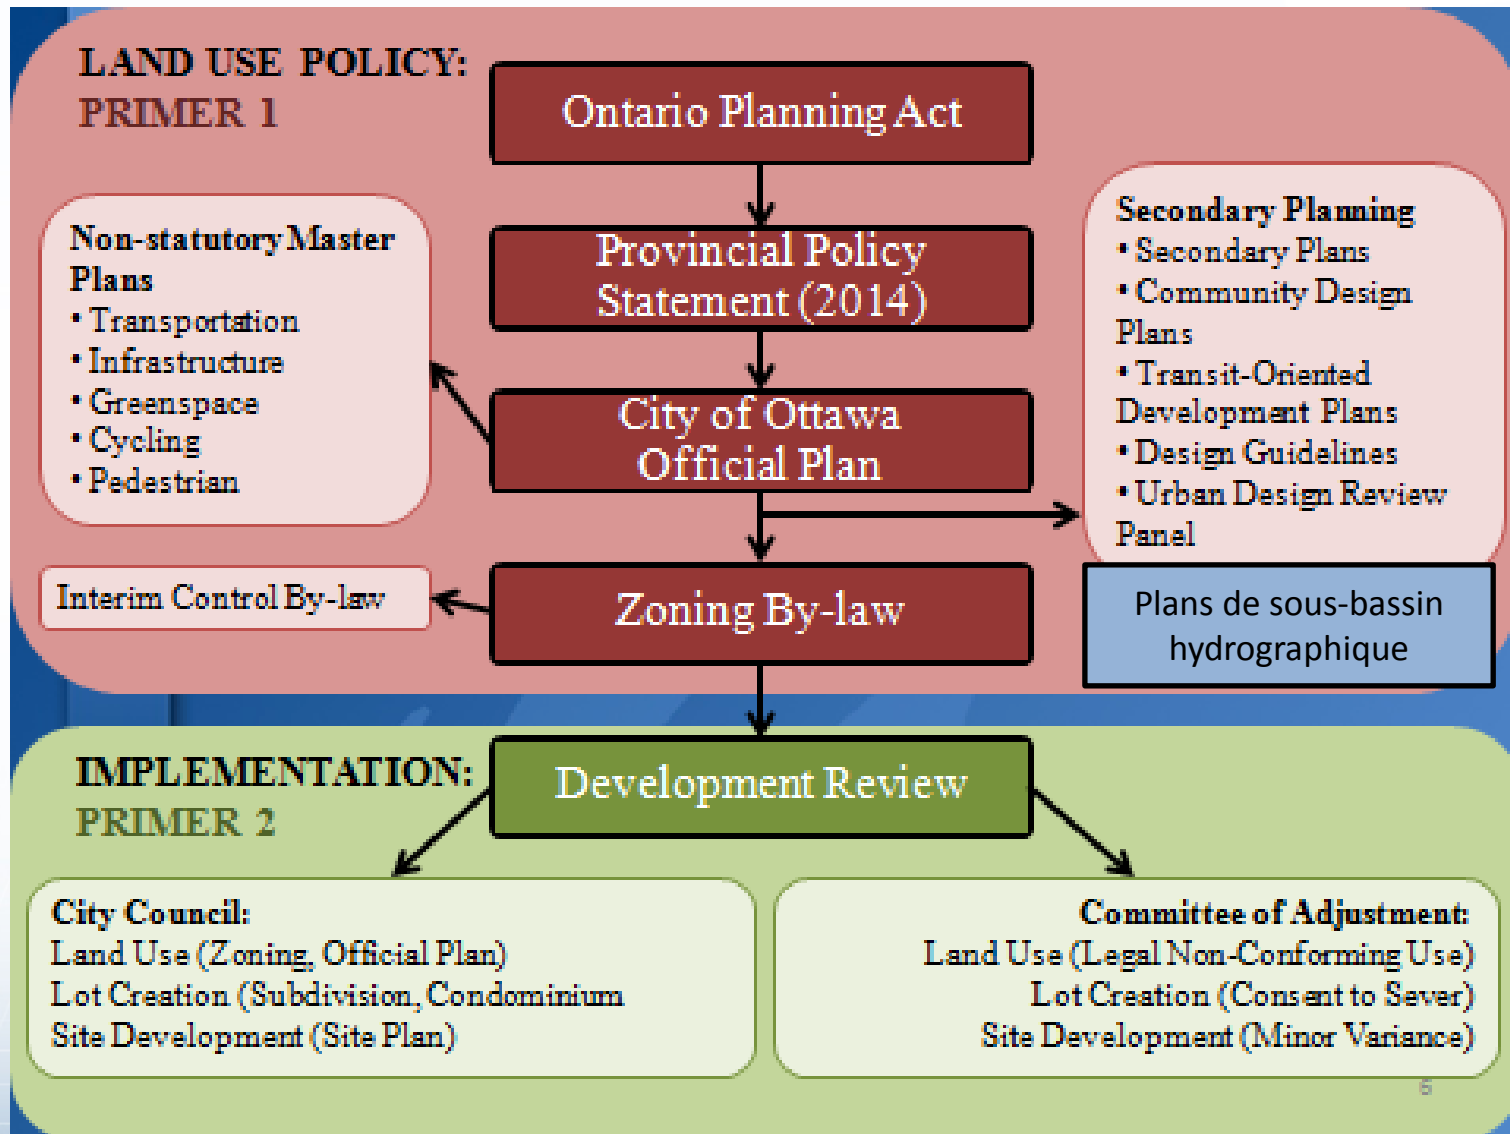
LAND USE POLICY:
PRIMER 1

Ontario Planning Act

Provincial Policy Statement (2014)

City of Ottawa Official Plan

Zoning By-law

Non-statutory Master Plans
• Transportation
• Infrastructure
• Greenspace
• Cycling
• Pedestrian

Interim Control By-law

Secondary Planning
• Secondary Plans
• Community Design Plans
• Transit-Oriented Development Plans
• Design Guidelines
• Urban Design Review Panel

Plans de sous-bassin hydrographique

IMPLEMENTATION:
PRIMER 2

Development Review

City Council:
Land Use (Zoning, Official Plan)
Lot Creation (Subdivision, Condominium
Site Development (Site Plan)

Committee of Adjustment:
Land Use (Legal Non-Conforming Use)
Lot Creation (Consent to Sever)
Site Development (Minor Variance)

6